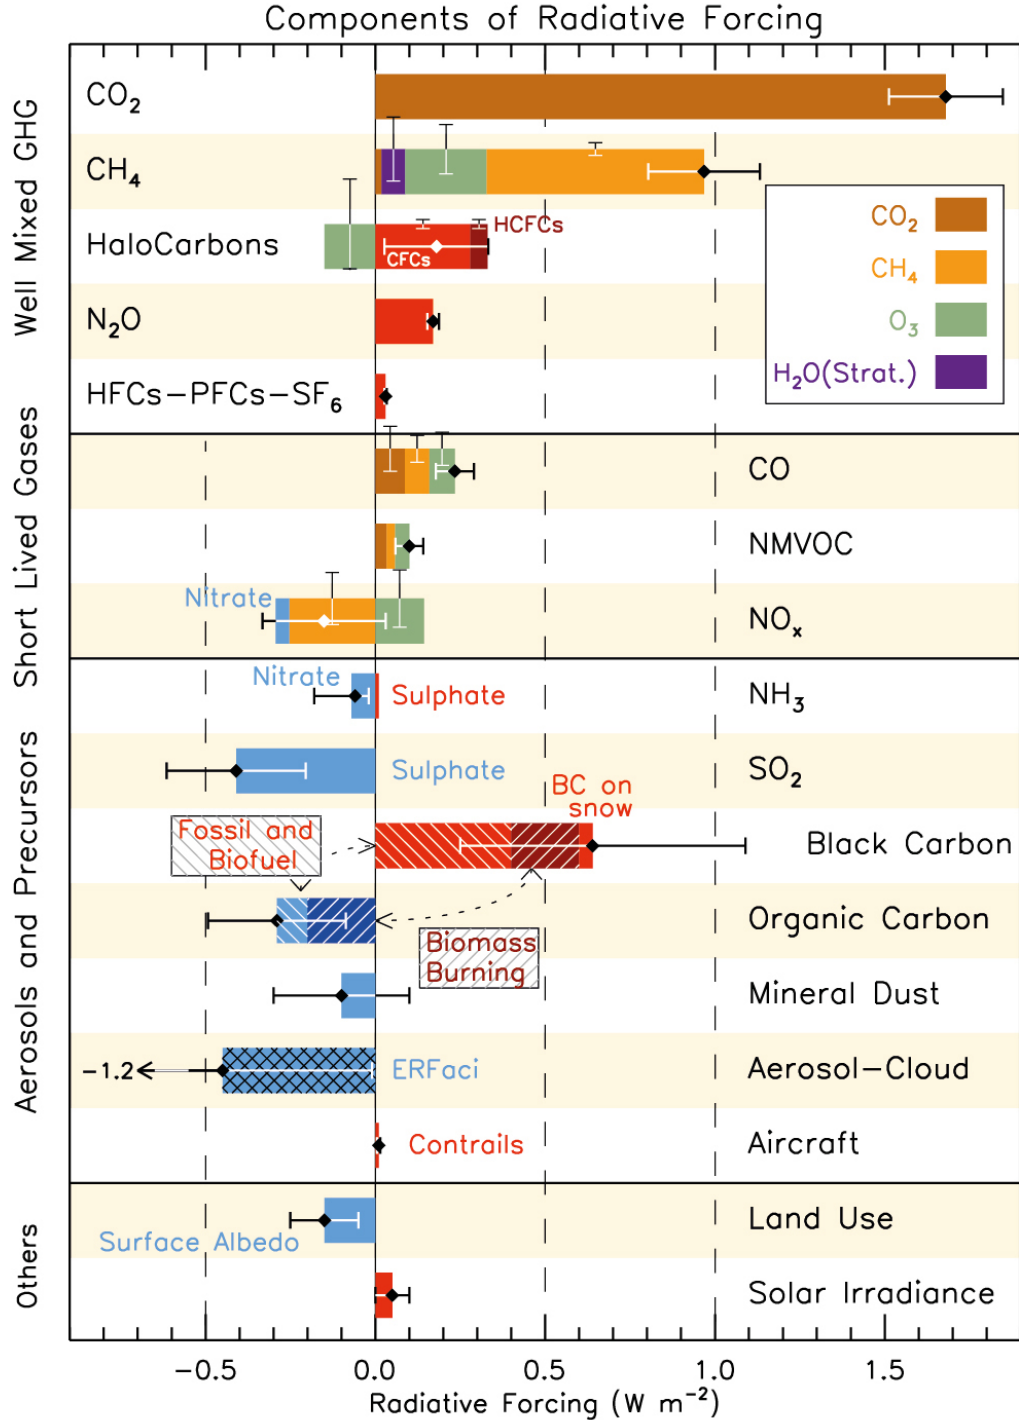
Components of Radiative Forcing

Well Mixed GHG

$CO_2$

$CH_4$

HaloCarbons

HCFCs

CFCs

$N_2O$

$HFCs-PFCs-SF_6$

$CO_2$

$CH_4$

$O_3$

$H_2O$(Strat.)

Short Lived Gases

CO

NMVOC

Nitrate

$NO_x$

Aerosols and Precursors

Nitrate

Sulphate

$NH_3$

Sulphate

$SO_2$

BC on snow

Fossil and Biofuel

Black Carbon

Organic Carbon

Biomass Burning

Mineral Dust

−1.2

ERFaci

Aerosol−Cloud

Contrails

Aircraft

Others

Land Use

Surface Albedo

Solar Irradiance

−0.5

0.0

0.5

1.0

1.5

Radiative Forcing ($W\ m^{-2}$)